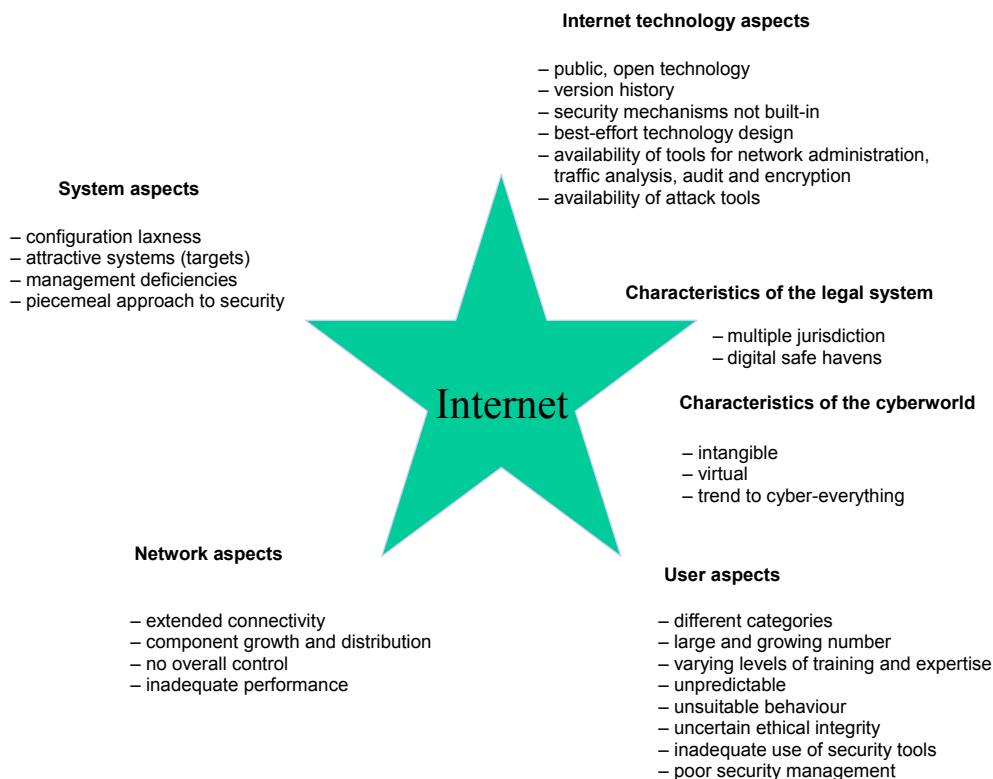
**Internet technology aspects**

– public, open technology
– version history
– security mechanisms not built-in
– best-effort technology design
– availability of tools for network administration, traffic analysis, audit and encryption
– availability of attack tools

**System aspects**

– configuration laxness
– attractive systems (targets)
– management deficiencies
– piecemeal approach to security

**Characteristics of the legal system**

– multiple jurisdiction
– digital safe havens

Internet

**Characteristics of the cyberworld**

– intangible
– virtual
– trend to cyber-everything

**Network aspects**

– extended connectivity
– component growth and distribution
– no overall control
– inadequate performance

**User aspects**

– different categories
– large and growing number
– varying levels of training and expertise
– unpredictable
– unsuitable behaviour
– uncertain ethical integrity
– inadequate use of security tools
– poor security management